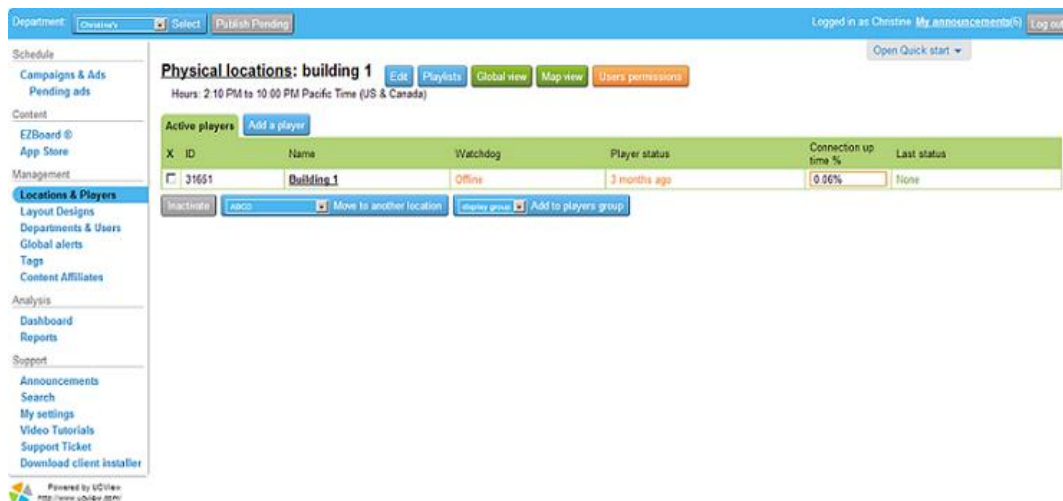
Department: Christine's Select Publish Pending

Logged in as Christine My announcements(6) Log out

Open Quick start ▾

Schedule
Campaigns & Ads
Pending ads
Content
EZBoard ©
App Store
Management
Locations & Players
Layout Designs
Departments & Users
Global alerts
Tags
Content Affiliates
Analysis
Dashboard
Reports
Support
Announcements
Search
My settings
Video Tutorials
Support Ticket
Download client installer

Powered by UCView
http://www.ucview.com

Physical locations: building 1 Edit Playlists Global view Map view Users permissions

Hours: 2:10 PM to 10:00 PM Pacific Time (US & Canada)

Active players Add a player

| X | ID | Name | Watchdog | Player status | Connection up time % | Last status |
|---|---|---|---|---|---|---|
| ☐ | 31651 | Building 1 | Offline | 3 months ago | 0.06% | None |

Inactivate ABCD Move to another location display group Add to players group